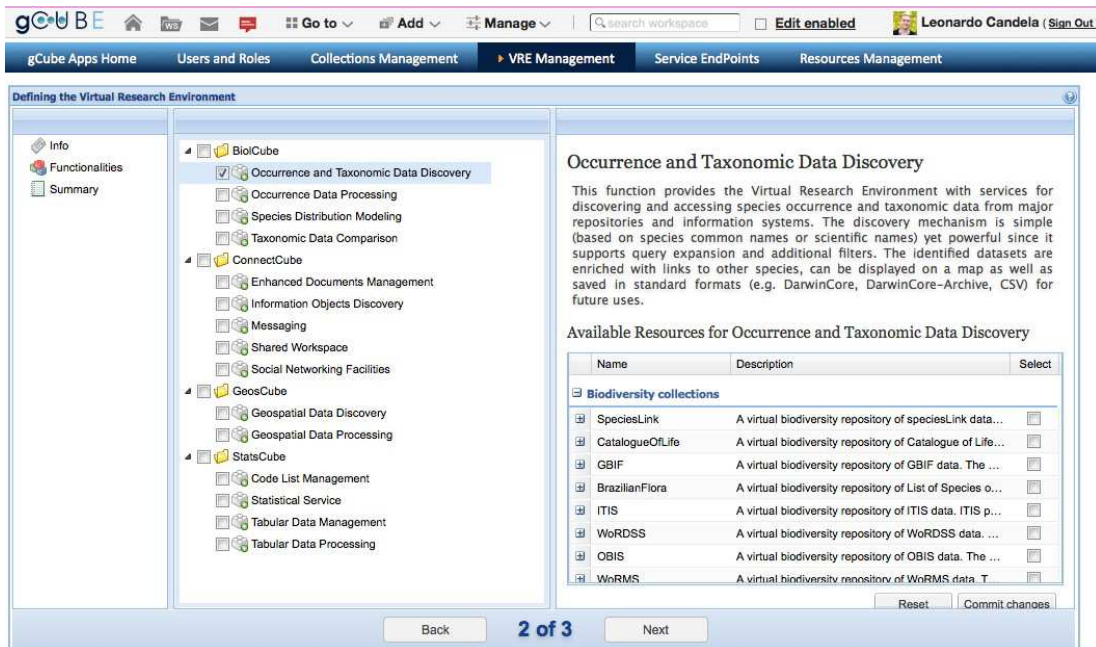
gCUBE Go to Add Manage search workspace Edit enabled Leonardo Candela (Sign Out)

gCube Apps Home | Users and Roles | Collections Management | VRE Management | Service EndPoints | Resources Management

Defining the Virtual Research Environment

Info
Functionalities
Summary

BiolCube
Occurrence and Taxonomic Data Discovery
Occurrence Data Processing
Species Distribution Modeling
Taxonomic Data Comparison
ConnectCube
Enhanced Documents Management
Information Objects Discovery
Messaging
Shared Workspace
Social Networking Facilities
GeosCube
Geospatial Data Discovery
Geospatial Data Processing
StatsCube
Code List Management
Statistical Service
Tabular Data Management
Tabular Data Processing

Occurrence and Taxonomic Data Discovery

This function provides the Virtual Research Environment with services for discovering and accessing species occurrence and taxonomic data from major repositories and information systems. The discovery mechanism is simple (based on species common names or scientific names) yet powerful since it supports query expansion and additional filters. The identified datasets are enriched with links to other species, can be displayed on a map as well as saved in standard formats (e.g. DarwinCore, DarwinCore-Archive, CSV) for future uses.

Available Resources for Occurrence and Taxonomic Data Discovery

| Name | Description | Select |
|---|---|---|
| Biodiversity collections | | |
| SpeciesLink | A virtual biodiversity repository of speciesLink data... | |
| CatalogueOfLife | A virtual biodiversity repository of Catalogue of Life... | |
| GBIF | A virtual biodiversity repository of GBIF data. The ... | |
| BrazilianFlora | A virtual biodiversity repository of List of Species o... | |
| ITIS | A virtual biodiversity repository of ITIS data. ITIS p... | |
| WoRDSS | A virtual biodiversity repository of WoRDSS data. ... | |
| OBIS | A virtual biodiversity repository of OBIS data. The ... | |
| WoRMS | A virtual biodiversity repository of WoRMS data. T... | |

Reset Commit changes

Back 2 of 3 Next